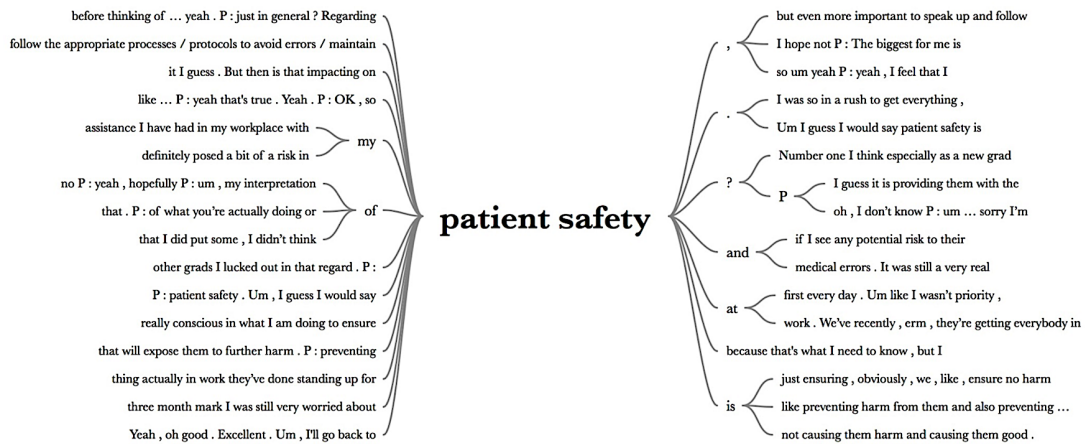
before thinking of … yeah . P : just in general ? Regarding
follow the appropriate processes / protocols to avoid errors / maintain
it I guess . But then is that impacting on
like … P : yeah that's true . Yeah . P : OK , so
assistance I have had in my workplace with
definitely posed a bit of a risk in
my
no P : yeah , hopefully P : um , my interpretation
that . P : of what you're actually doing or
that I did put some , I didn't think
of
other grads I lucked out in that regard . P :
P : patient safety . Um , I guess I would say
really conscious in what I am doing to ensure
that will expose them to further harm . P : preventing
thing actually in work they've done standing up for
three month mark I was still very worried about
Yeah , oh good . Excellent . Um , I'll go back to

patient safety

,
but even more important to speak up and follow
I hope not P : The biggest for me is
so um yeah P : yeah , I feel that I
.
I was so in a rush to get everything ,
Um I guess I would say patient safety is
?
Number one I think especially as a new grad
P
I guess it is providing them with the
oh , I don't know P : um … sorry I'm
and
if I see any potential risk to their
medical errors . It was still a very real
at
first every day . Um like I wasn't priority ,
work . We've recently , erm , they're getting everybody in
because that's what I need to know , but I
is
just ensuring , obviously , we , like , ensure no harm
like preventing harm from them and also preventing …
not causing them harm and causing them good .